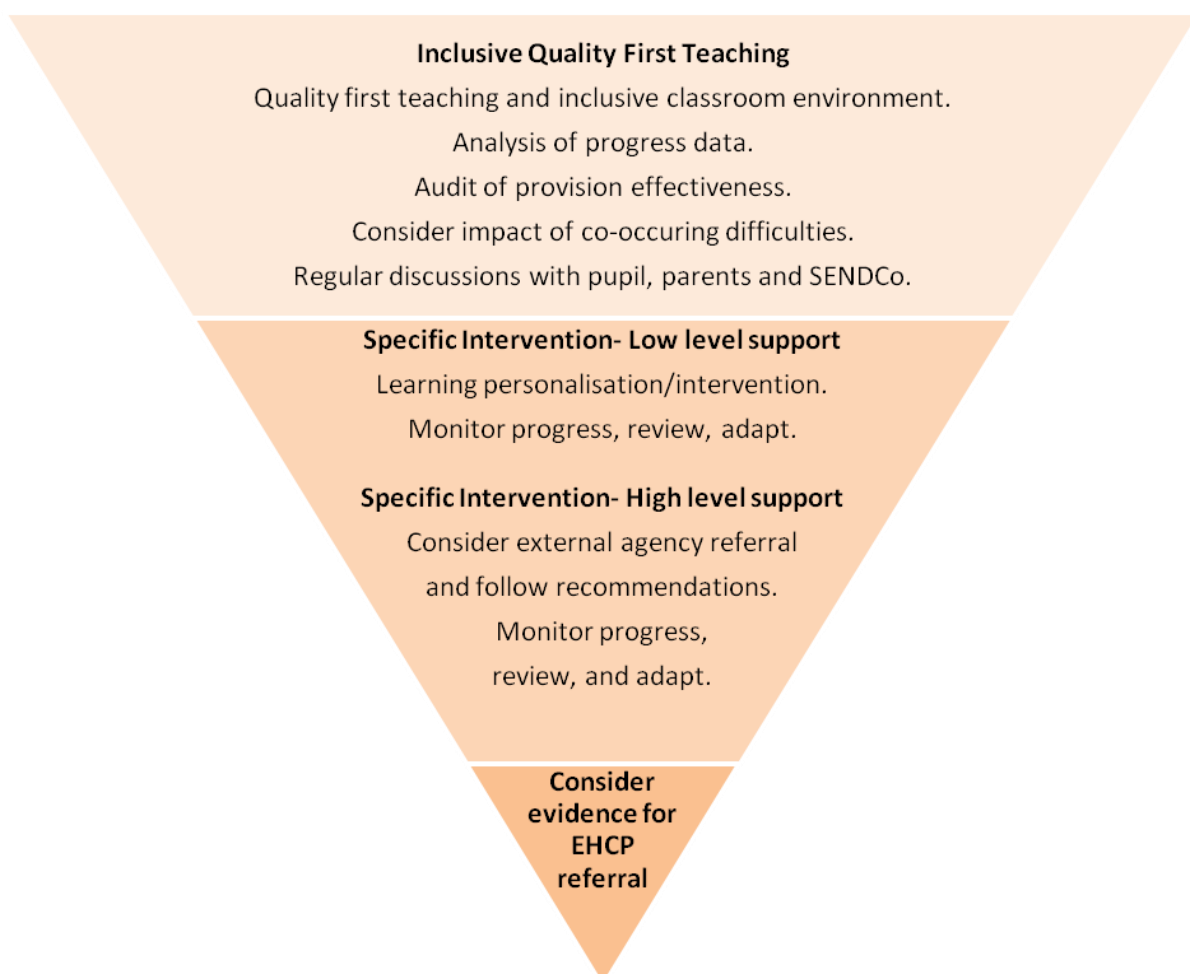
**Inclusive Quality First Teaching**

Quality first teaching and inclusive classroom environment.

Analysis of progress data.

Audit of provision effectiveness.

Consider impact of co-occuring difficulties.

Regular discussions with pupil, parents and SENDCo.

**Specific Intervention- Low level support**

Learning personalisation/intervention.

Monitor progress, review, adapt.

**Specific Intervention- High level support**

Consider external agency referral and follow recommendations.

Monitor progress, review, and adapt.

**Consider evidence for EHCP referral**